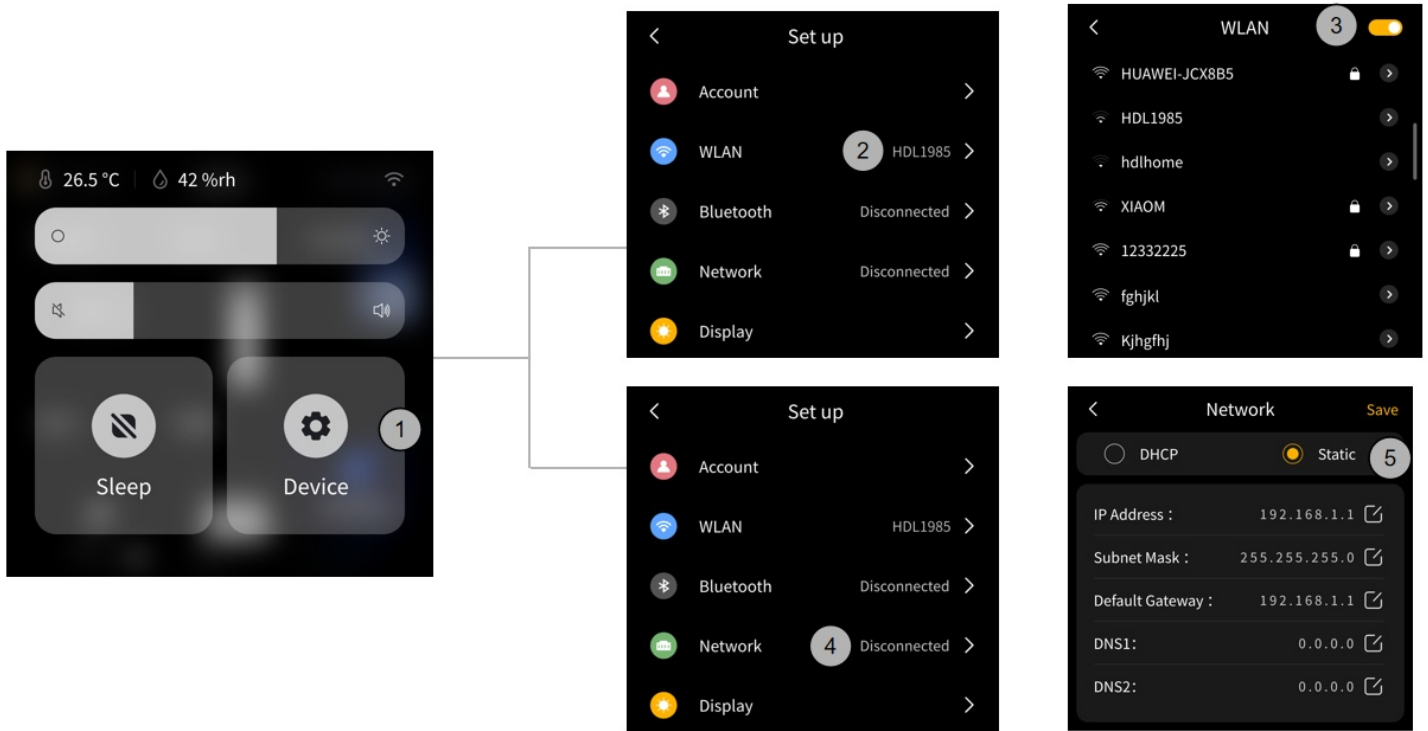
26.5 °C | 42 %rh

Sleep

Device

1

Set up

Account

WLAN 2 HDL1985

Bluetooth Disconnected

Network Disconnected

Display

WLAN 3

HUAWEI-JCX8B5

HDL1985

hdlhome

XIAOM

12332225

fghjkl

Kjhgfhj

Set up

Account

WLAN HDL1985

Bluetooth Disconnected

Network 4 Disconnected

Display

Network Save

DHCP Static 5

| IP Address : | 192.168.1.1 |
|---|---|
| Subnet Mask : | 255.255.255.0 |
| Default Gateway : | 192.168.1.1 |
| DNS1: | 0.0.0.0 |
| DNS2: | 0.0.0.0 |